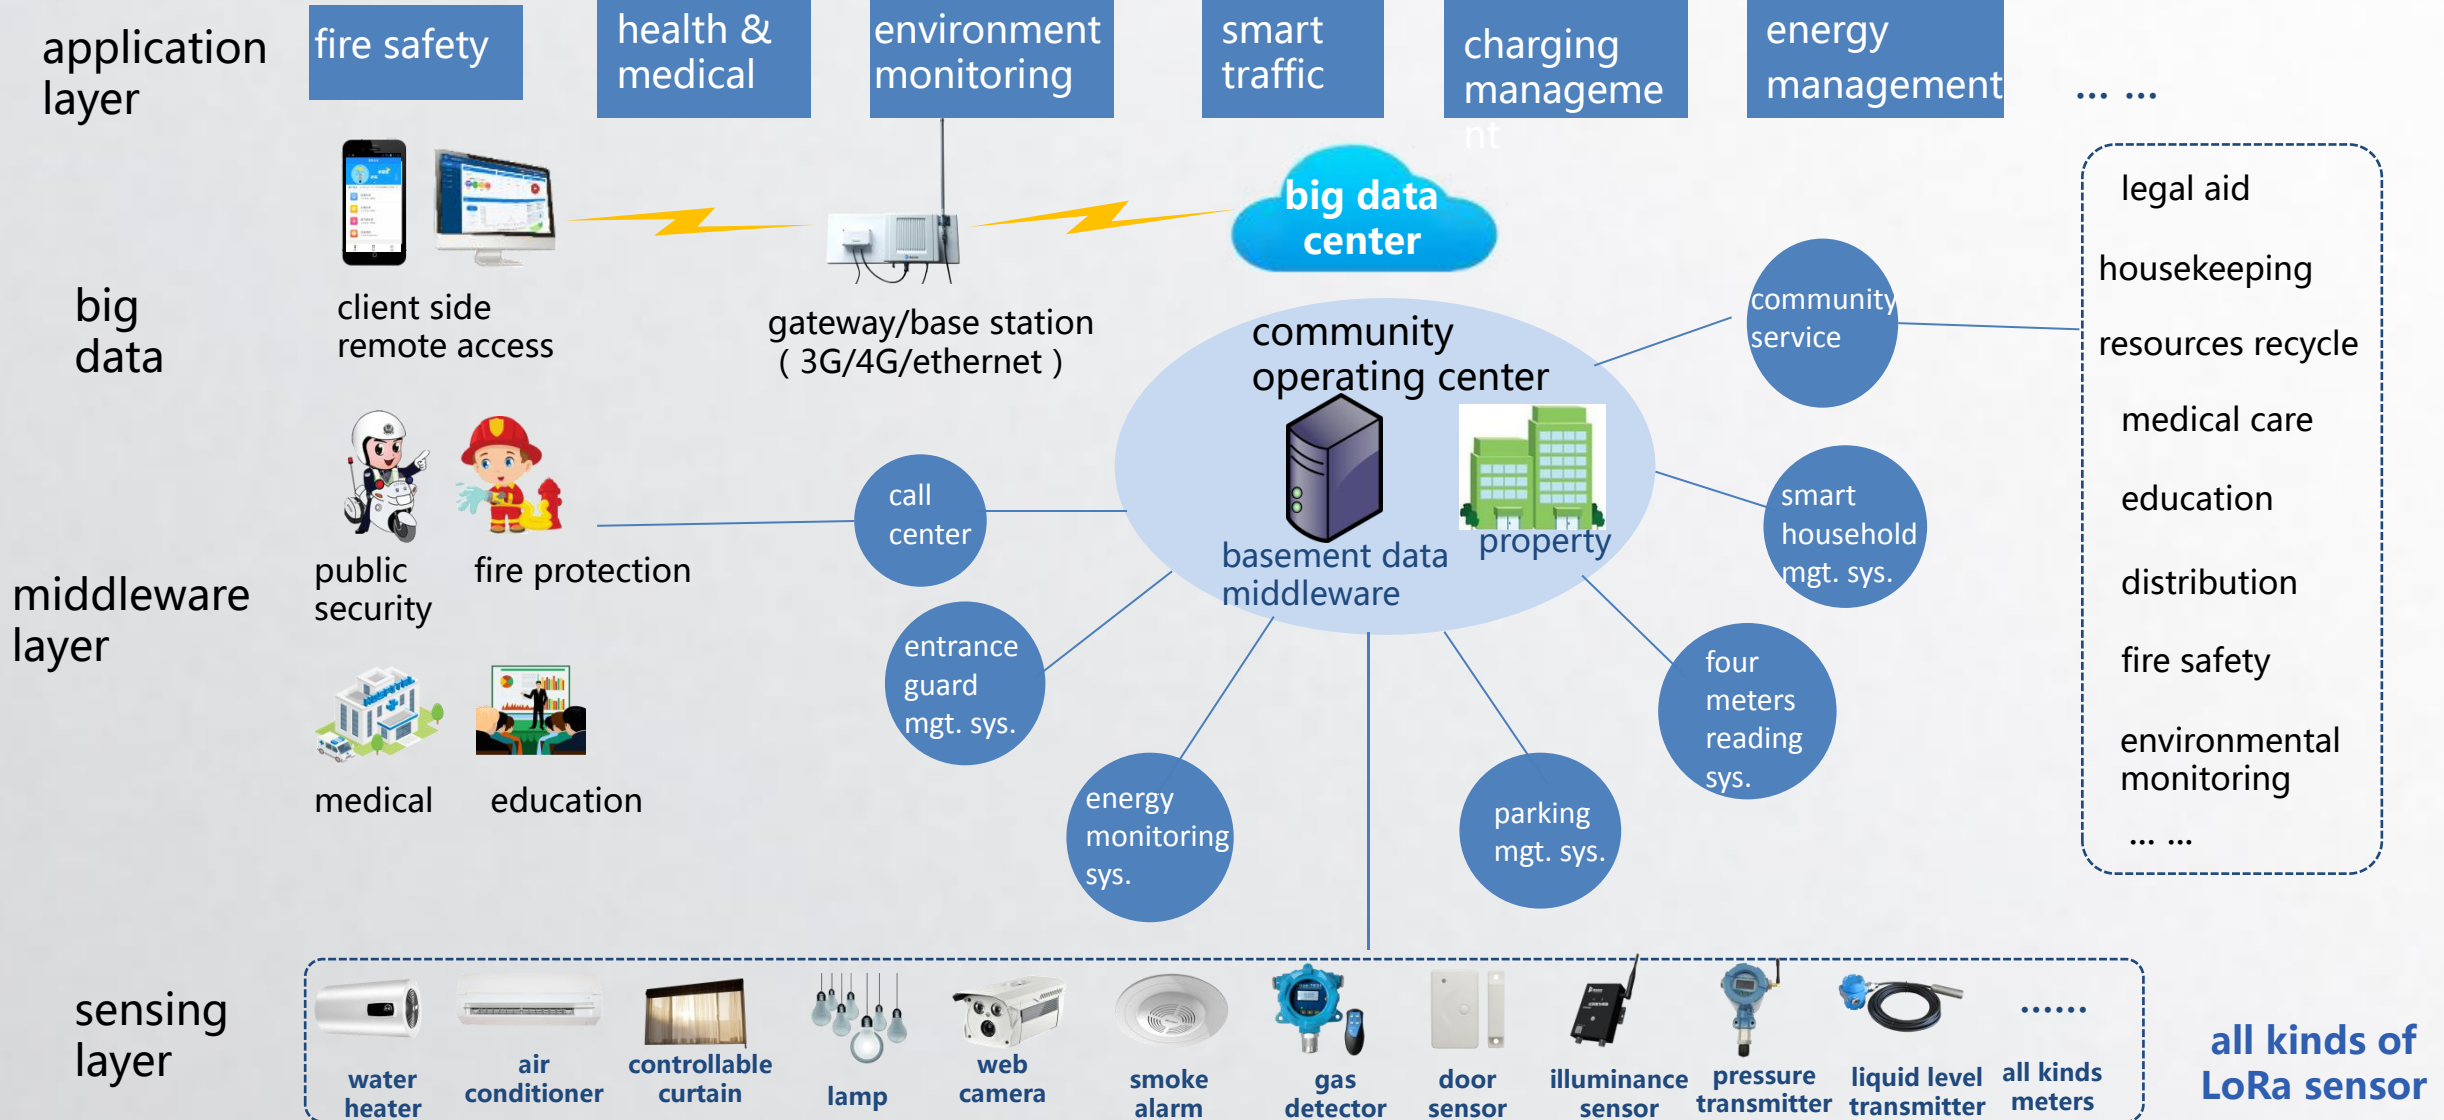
application layer

fire safety

health & medical

environment monitoring

smart traffic

charging management

energy management

… …

big data

client side remote access

gateway/base station ( 3G/4G/ethernet )

big data center

legal aid

housekeeping

resources recycle

medical care

education

distribution

fire safety

environmental monitoring

… …

community service

community operating center

basement data middleware

property

smart household mgt. sys.

four meters reading sys.

parking mgt. sys.

energy monitoring sys.

entrance guard mgt. sys.

call center

middleware layer

public security

fire protection

medical

education

sensing layer

water heater

air conditioner

controllable curtain

lamp

web camera

smoke alarm

gas detector

door sensor

illuminance sensor

pressure transmitter

liquid level transmitter

……

all kinds meters

all kinds of LoRa sensor